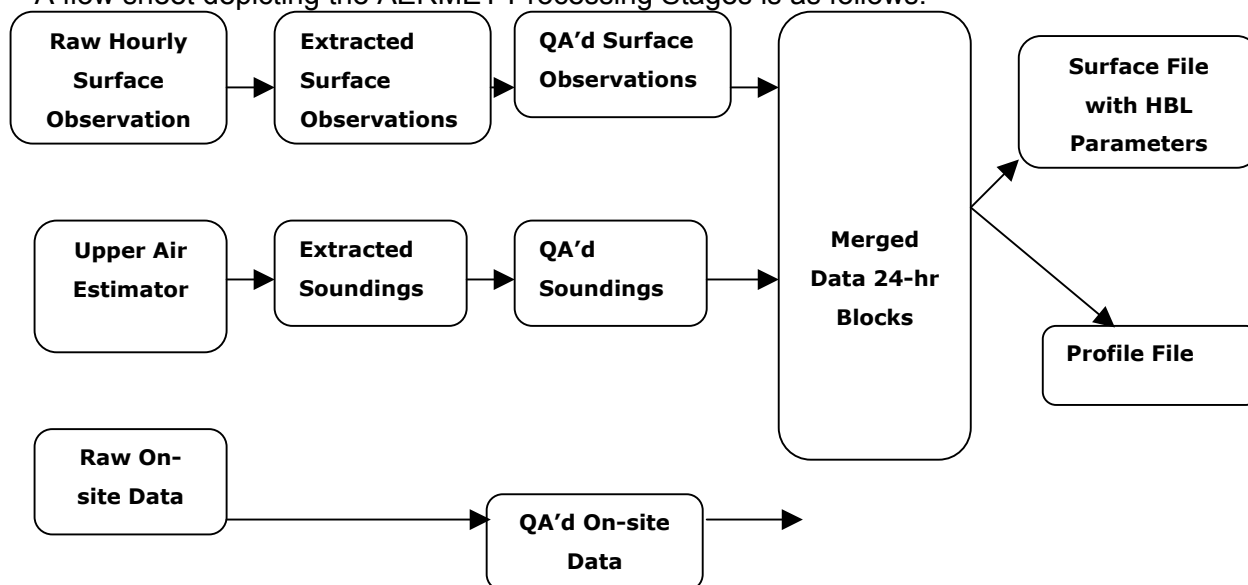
A flow sheet depicting the AERMET Processing Stages is as follows:

Raw Hourly Surface Observation

Extracted Surface Observations

QA'd Surface Observations

Surface File with HBL Parameters

Upper Air Estimator

Extracted Soundings

QA'd Soundings

Merged Data 24-hr Blocks

Profile File

Raw On-site Data

QA'd On-site Data